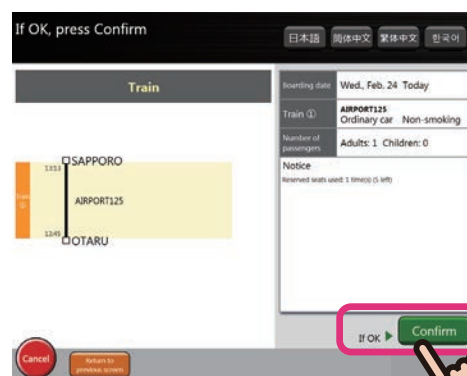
If OK, press Confirm

日本語 简体中文 繁体中文 한국어

Train

Train ①

13:13 SAPPORO

AIRPORT125

12:45 OTARU

| Boarding date | Wed., Feb. 24 Today |
|---|---|
| Train ① | AIRPORT125 Ordinary car Non-smoking |
| Number of passengers | Adults: 1 Children: 0 |

Notice

Reserved seats used: 1 time(s) (5 left)

If OK ▶ Confirm

Cancel

Return to previous screen